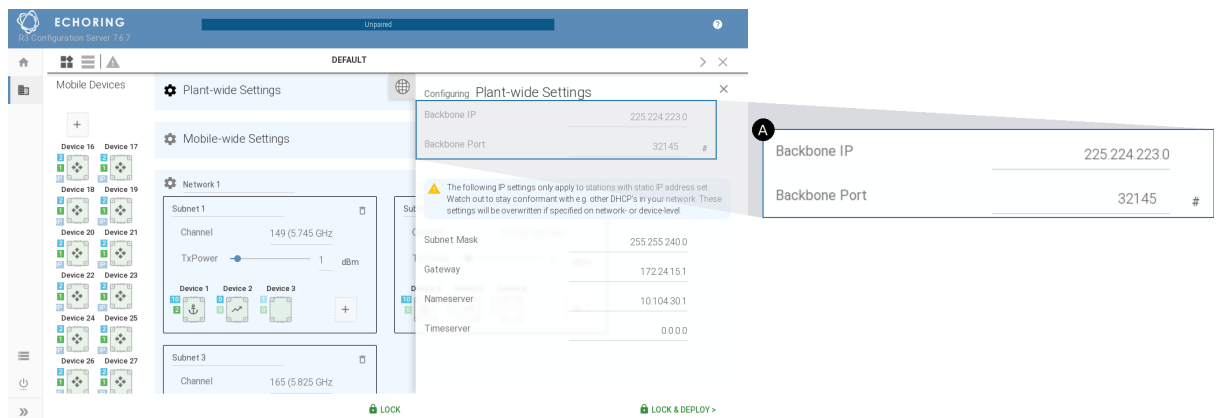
ECHORING
R3 Configuration Server 7.6.7

Unpaired

?

DEFAULT

Mobile Devices

+

Device 16 Device 17
Device 18 Device 19
Device 20 Device 21
Device 22 Device 23
Device 24 Device 25
Device 26 Device 27

Plant-wide Settings

Mobile-wide Settings

Network 1

Subnet 1

Channel 149 (5.745 GHz

TxPower 1 dBm

Device 1 Device 2 Device 3

+

Subnet 3

Channel 165 (5.825 GHz

Configuring Plant-wide Settings

Backbone IP 225.224.223.0

Backbone Port 32145 #

The following IP settings only apply to stations with static IP address set. Watch out to stay conformant with e.g. other DHCP's in your network. These settings will be overwritten if specified on network- or device-level.

Subnet Mask 255.255.240.0

Gateway 172.24.15.1

Nameserver 10.104.30.1

Timeserver 0.0.0.0

A

Backbone IP 225.224.223.0

Backbone Port 32145 #

LOCK

LOCK & DEPLOY >